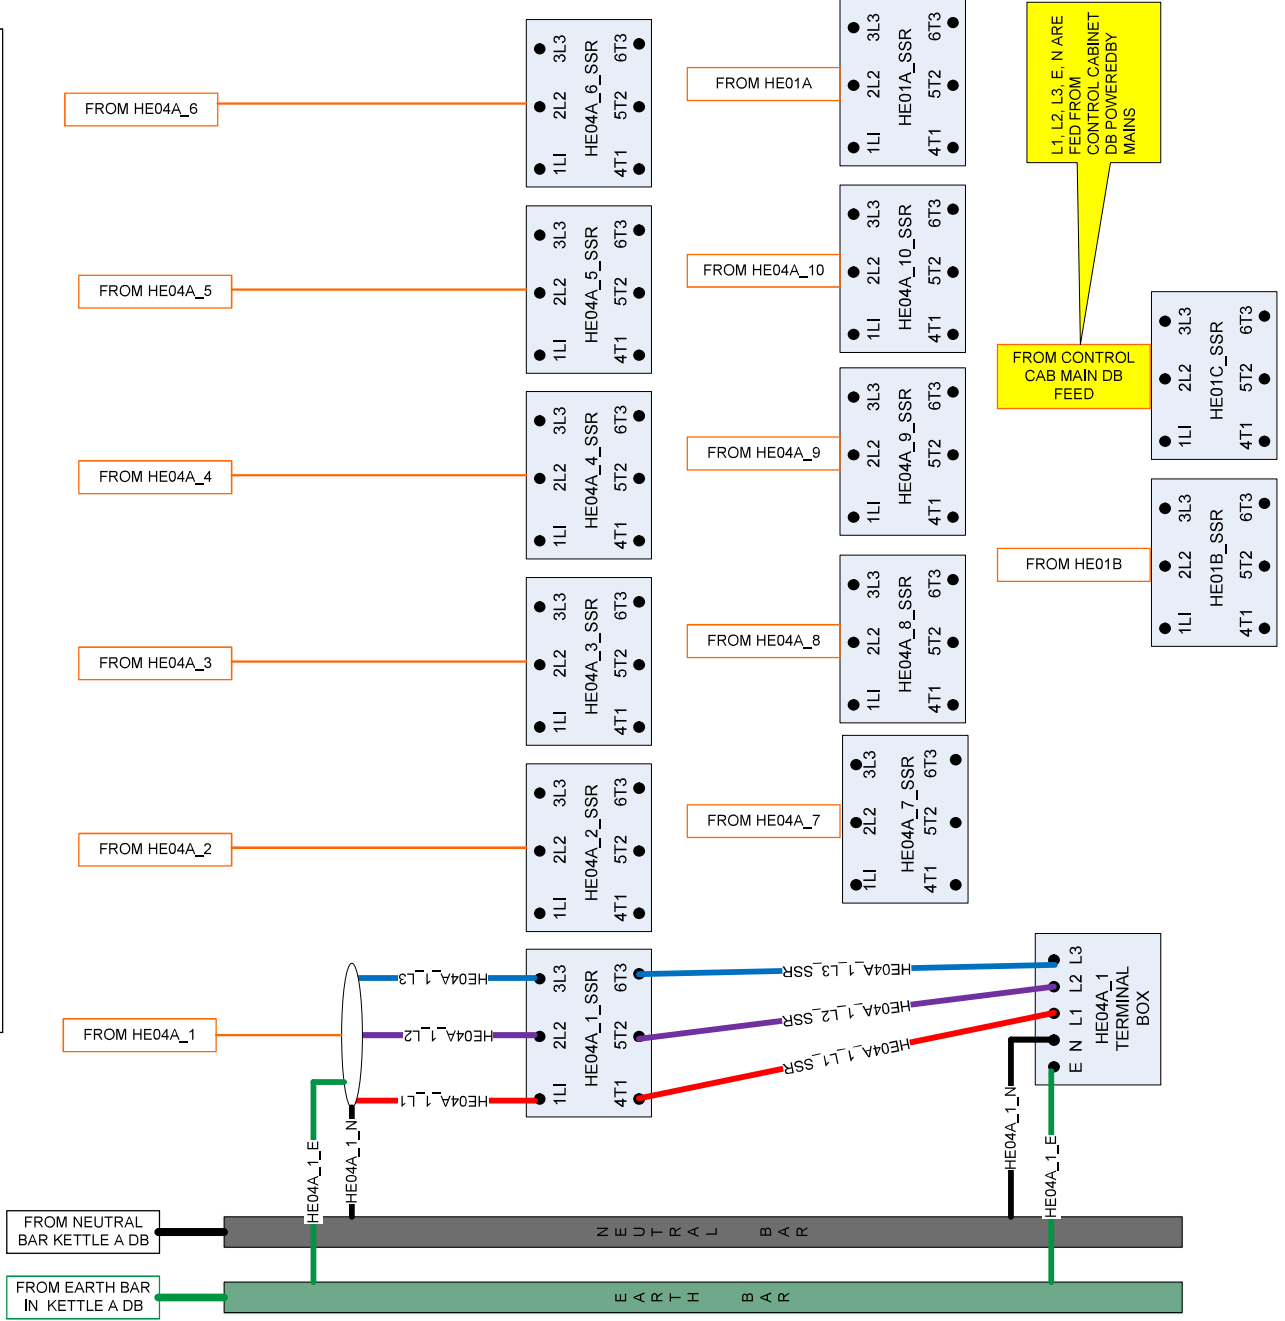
FROM HE04A_6

3L3 HE04A_6_SSR 6T3
2L2 5T2
1LI 4T1

FROM HE01A

3L3 HE01A_SSR 6T3
2L2 5T2
1LI 4T1

L1, L2, L3, E, N ARE FED FROM CONTROL CABINET DB POWEREDBY MAINS

FROM HE04A_5

3L3 HE04A_5_SSR 6T3
2L2 5T2
1LI 4T1

FROM HE04A_10

3L3 HE04A_10_SSR 6T3
2L2 5T2
1LI 4T1

FROM CONTROL CAB MAIN DB FEED

3L3 HE01C_SSR 6T3
2L2 5T2
1LI 4T1

FROM HE04A_4

3L3 HE04A_4_SSR 6T3
2L2 5T2
1LI 4T1

FROM HE04A_9

3L3 HE04A_9_SSR 6T3
2L2 5T2
1LI 4T1

FROM HE01B

3L3 HE01B_SSR 6T3
2L2 5T2
1LI 4T1

FROM HE04A_3

3L3 HE04A_3_SSR 6T3
2L2 5T2
1LI 4T1

FROM HE04A_8

3L3 HE04A_8_SSR 6T3
2L2 5T2
1LI 4T1

FROM HE04A_2

3L3 HE04A_2_SSR 6T3
2L2 5T2
1LI 4T1

FROM HE04A_7

3L3 HE04A_7_SSR 6T3
2L2 5T2
1LI 4T1

FROM HE04A_1

HE04A_1_L3
HE04A_1_L2
HE04A_1_L1

3L3 HE04A_1_SSR 6T3
2L2 5T2
1LI 4T1

HE04A_1_L3_SSR
HE04A_1_L2_SSR
HE04A_1_L1_SSR

L3 L2 L1 N E
HE04A_1 TERMINAL BOX

HE04A_1_E
HE04A_1_N
HE04A_1_N
HE04A_1_E

FROM NEUTRAL BAR KETTLE A DB

NEUTRAL BAR

FROM EARTH BAR IN KETTLE A DB

EARTH BAR